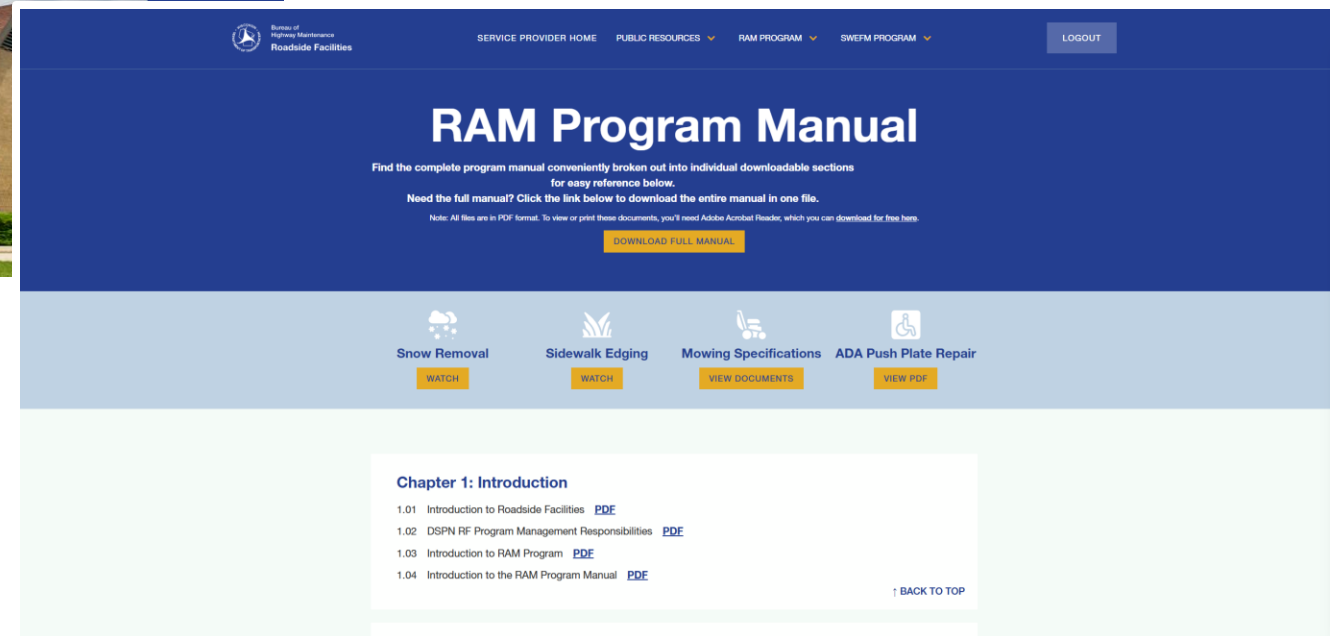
Bureau of Highway Maintenance
Roadside Facilities

SERVICE PROVIDER HOME PUBLIC RESOURCES RAM PROGRAM SWEFM PROGRAM LOGOUT

RAM Program Manual

Find the complete program manual conveniently broken out into individual downloadable sections for easy reference below.
Need the full manual? Click the link below to download the entire manual in one file.

Note: All files are in PDF format. To view or print these documents, you'll need Adobe Acrobat Reader, which you can download for free here.

DOWNLOAD FULL MANUAL

Snow Removal
WATCH

Sidewalk Edging
WATCH

Mowing Specifications
VIEW DOCUMENTS

ADA Push Plate Repair
VIEW PDF

Chapter 1: Introduction

1.01 Introduction to Roadside Facilities PDF
1.02 DSPN RF Program Management Responsibilities PDF
1.03 Introduction to RAM Program PDF
1.04 Introduction to the RAM Program Manual PDF

↑ BACK TO TOP